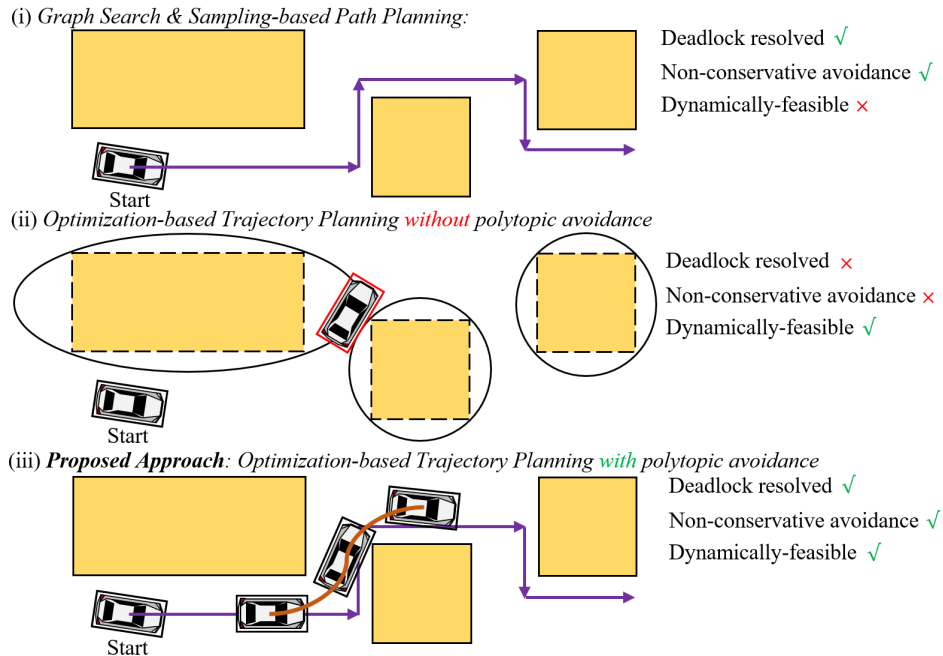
(i) *Graph Search & Sampling-based Path Planning:*

Deadlock resolved √
Non-conservative avoidance √
Dynamically-feasible ×

Start

(ii) *Optimization-based Trajectory Planning without polytopic avoidance*

Deadlock resolved ×
Non-conservative avoidance ×
Dynamically-feasible √

Start

(iii) ***Proposed Approach***: *Optimization-based Trajectory Planning with polytopic avoidance*

Deadlock resolved √
Non-conservative avoidance √
Dynamically-feasible √

Start